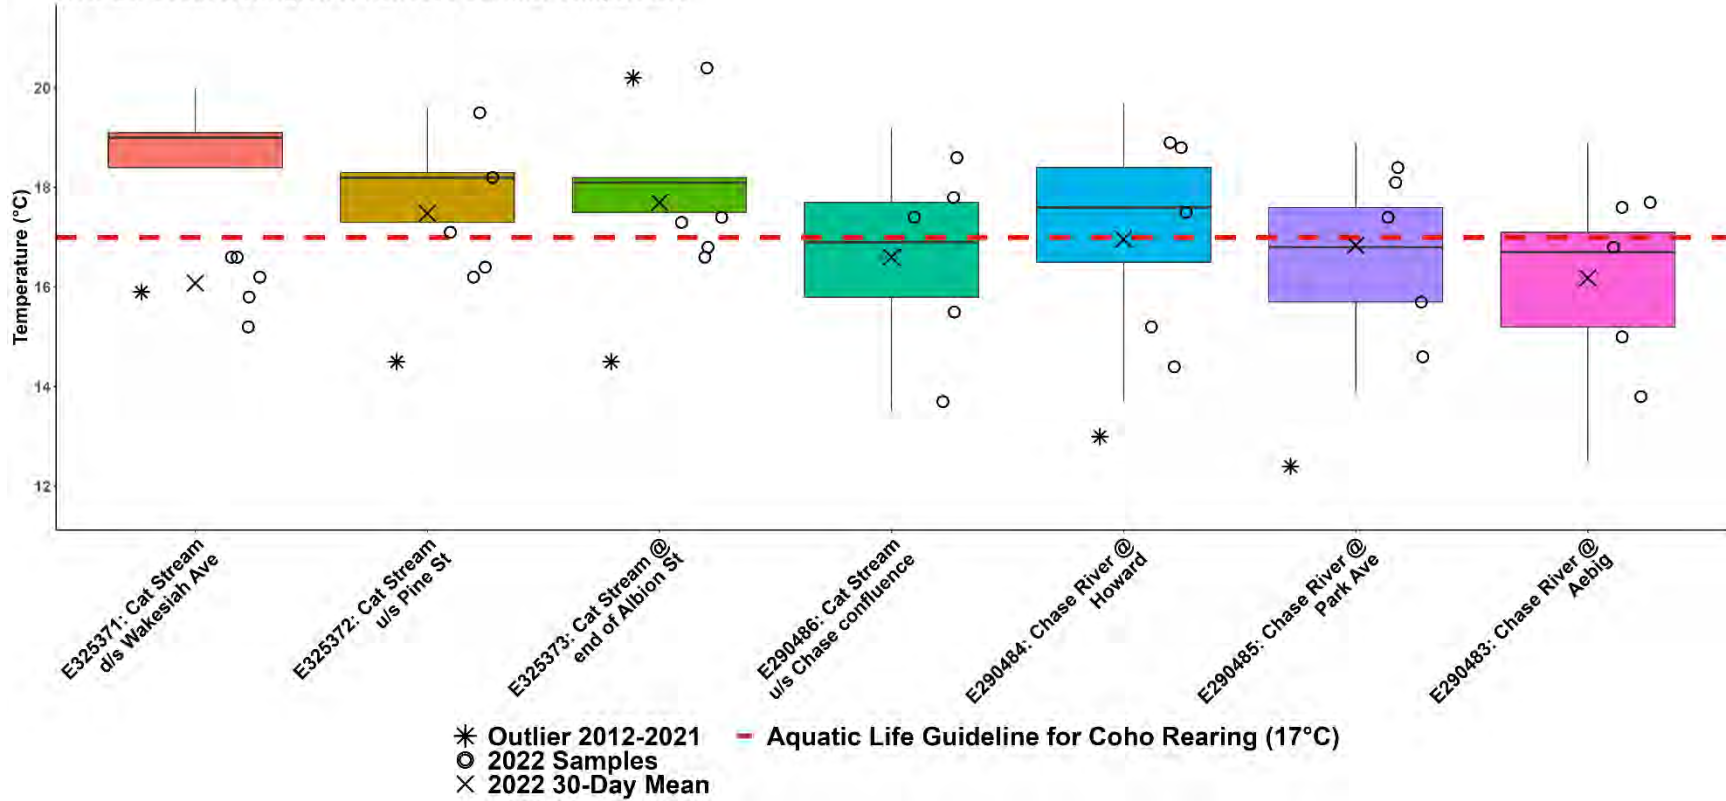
Temperature (°C)

20
18
16
14
12

E325371: Cat Stream d/s Wakesiah Ave
E325372: Cat Stream u/s Pine St
E325373: Cat Stream @ end of Albion St
E290486: Cat Stream u/s Chase confluence
E290484: Chase River @ Howard
E290485: Chase River @ Park Ave
E290483: Chase River @ Aebig

Outlier 2012-2021
2022 Samples
2022 30-Day Mean
Aquatic Life Guideline for Coho Rearing (17°C)